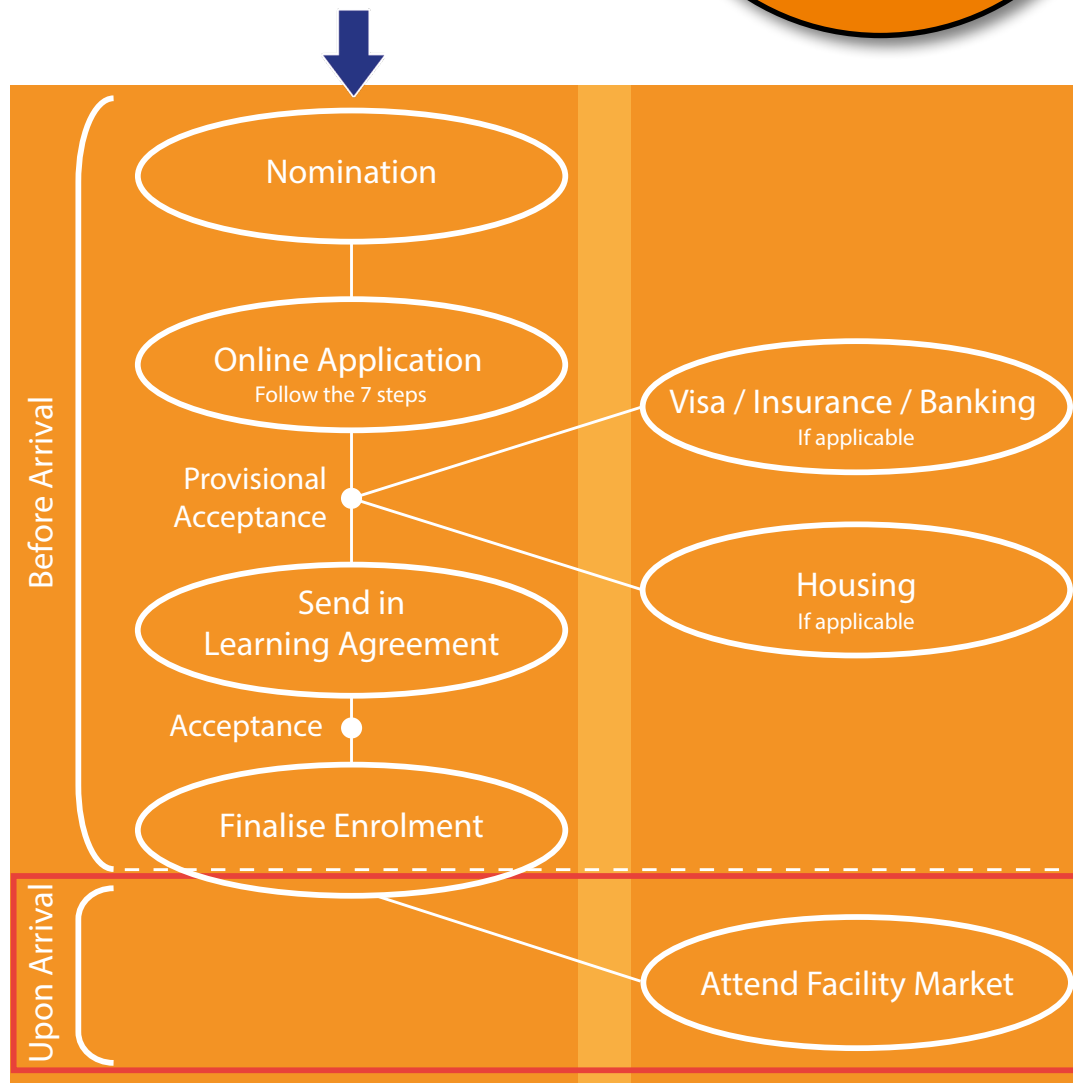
Before Arrival

Nomination

Online Application
Follow the 7 steps

Provisional Acceptance

Visa / Insurance / Banking
If applicable

Housing
If applicable

Send in Learning Agreement

Acceptance

Finalise Enrolment

Upon Arrival

Attend Facility Market